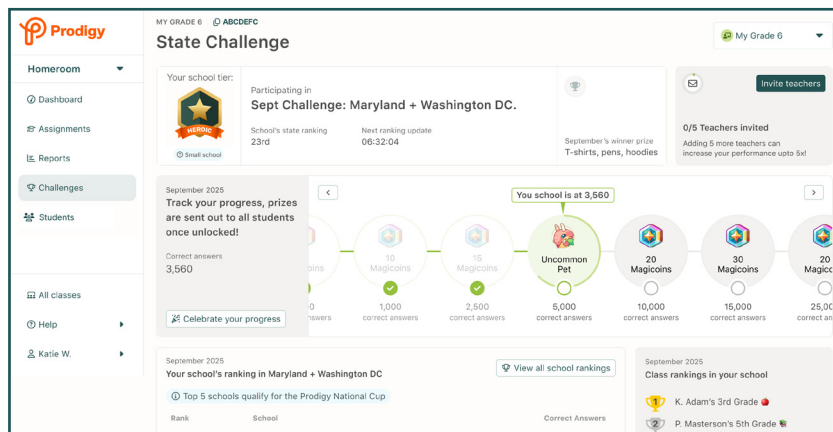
Prodigy

Homeroom

Dashboard
Assignments
Reports
Challenges
Students

All classes
Help
Katie W.

MY GRADE 6 ABCDEFC
State Challenge

My Grade 6

Your school tier:
HEROIC
Small school

Participating in
Sept Challenge: Maryland + Washington DC.
School's state ranking
23rd
Next ranking update
06:32:04

September's winner prize
T-shirts, pens, hoodies

Invite teachers
0/5 Teachers invited
Adding 5 more teachers can increase your performance upto 5x!

September 2025
Track your progress, prizes are sent out to all students once unlocked!
Correct answers
3,560
Celebrate your progress

You school is at 3,560

oins
0
10 Magicoins
1,000 correct answers
15 Magicoins
2,500 correct answers
Uncommon Pet
5,000 correct answers
20 Magicoins
10,000 correct answers
30 Magicoins
15,000 correct answers
20 Magic
25,00 correct an

September 2025
Your school's ranking in Maryland + Washington DC
View all school rankings
Top 5 schools qualify for the Prodigy National Cup
Rank
School
Correct Answers

September 2025
Class rankings in your school
K. Adam's 3rd Grade
P. Masterson's 5th Grade